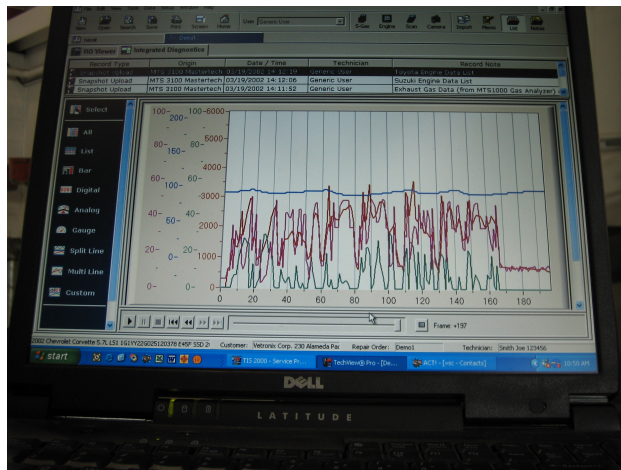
User Generic User

T-Gas Engine Scan Camera Report Macro List Return

Integrated Diagnostics

| Record Type | Origin | Date / Time | Technician | Record Notes |
|---|---|---|---|---|
| Snapshot Upload | MTS 3100 Mastertech | 03/19/2002 14:12:19 | Generic User | Toyota Engine Data List |
| Snapshot Upload | MTS 3100 Mastertech | 03/19/2002 14:12:06 | Generic User | Suzuki Engine Data List |
| Snapshot Upload | MTS 3100 Mastertech | 03/19/2002 14:11:52 | Generic User | Exhaust Gas Data (from MTS1000 Gas Analyzer) |

Select

All

List

Bar

Digital

Analog

Gauge

Split Line

Multi Line

Custom

100 200 100 6000
80 160 80 5000
60 120 60 4000
100 3000
40 80 40 2000
20 40 20 1000
0 0 0 0

0 20 40 60 80 100 120 140 160 180

Frame +197

2002 Chevrolet Corvette 5.7L LS1 1G1YY22G025120378 E4SF SSD 2 Customer: Vetronix Corp. 230 Alameda Pac Repair Order: Demo1 Technician: Smith Joe 123456

start

TIS 2000 - Service Pr...

TechView® Pro - [De...

ACT! - [vsc - Contacts]

10:58 AM

DELL

LATITUDE